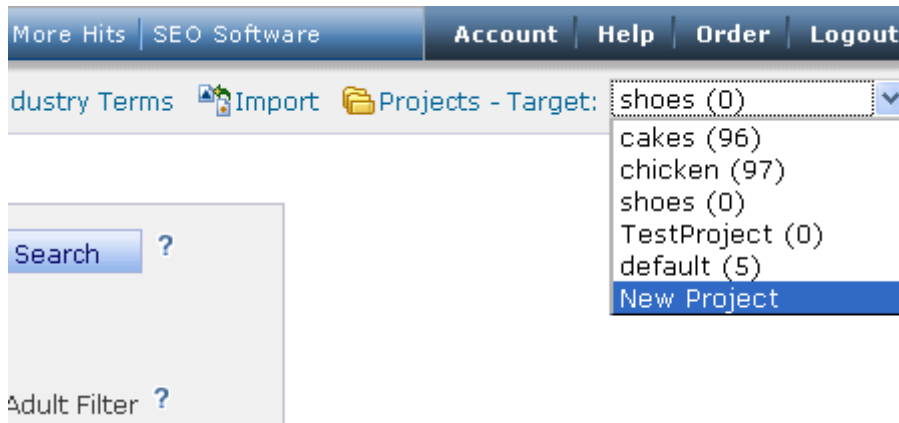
More Hits | SEO Software
Account | Help | Order | Logout
dustry Terms Import Projects - Target: shoes (0)
cakes (96)
chicken (97)
shoes (0)
TestProject (0)
default (5)
New Project
Search ?
Adult Filter ?